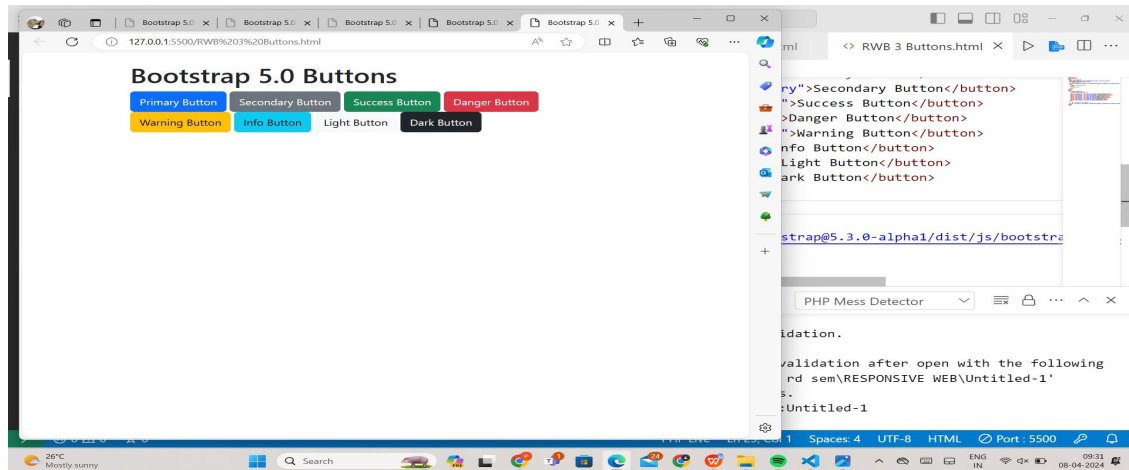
Bootstrap 5.0 × Bootstrap 5.0 × Bootstrap 5.0 × Bootstrap 5.0 × Bootstrap 5.0 ×

127.0.0.1:5500/RWB%203%20Buttons.html

Bootstrap 5.0 Buttons

Primary Button Secondary Button Success Button Danger Button

Warning Button Info Button Light Button Dark Button

ml <> RWB 3 Buttons.html ×

ry">Secondary Button</button>
">Success Button</button>
>Danger Button</button>
">Warning Button</button>
nfo Button</button>
Light Button</button>
ark Button</button>

strap@5.3.0-alpha1/dist/js/bootstra

PHP Mess Detector

idation.

validation after open with the following
rd sem\RESPONSIVE WEB\Untitled-1'
s.
:Untitled-1

Spaces: 4 UTF-8 HTML Port : 5500

26°C
Mostly sunny

Search

ENG
IN

09:31
08-04-2024